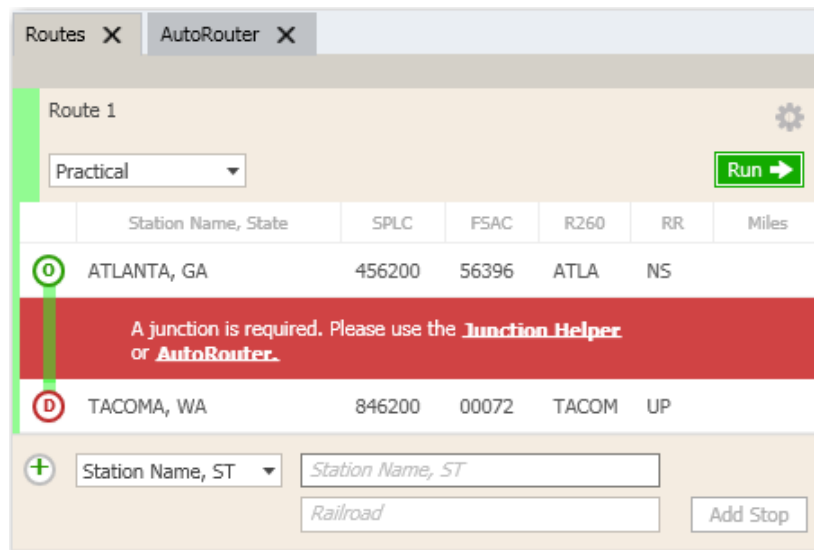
Routes ✕ AutoRouter ✕

Route 1

Practical

Run

| | Station Name, State | SPLC | FSAC | R260 | RR | Miles |
|---|---|---|---|---|---|---|
| O | ATLANTA, GA | 456200 | 56396 | ATLA | NS | |

A junction is required. Please use the Junction Helper or AutoRouter.

| | | | | | | |
|---|---|---|---|---|---|---|
| D | TACOMA, WA | 846200 | 00072 | TACOM | UP | |

Station Name, ST

Station Name, ST

Railroad

Add Stop